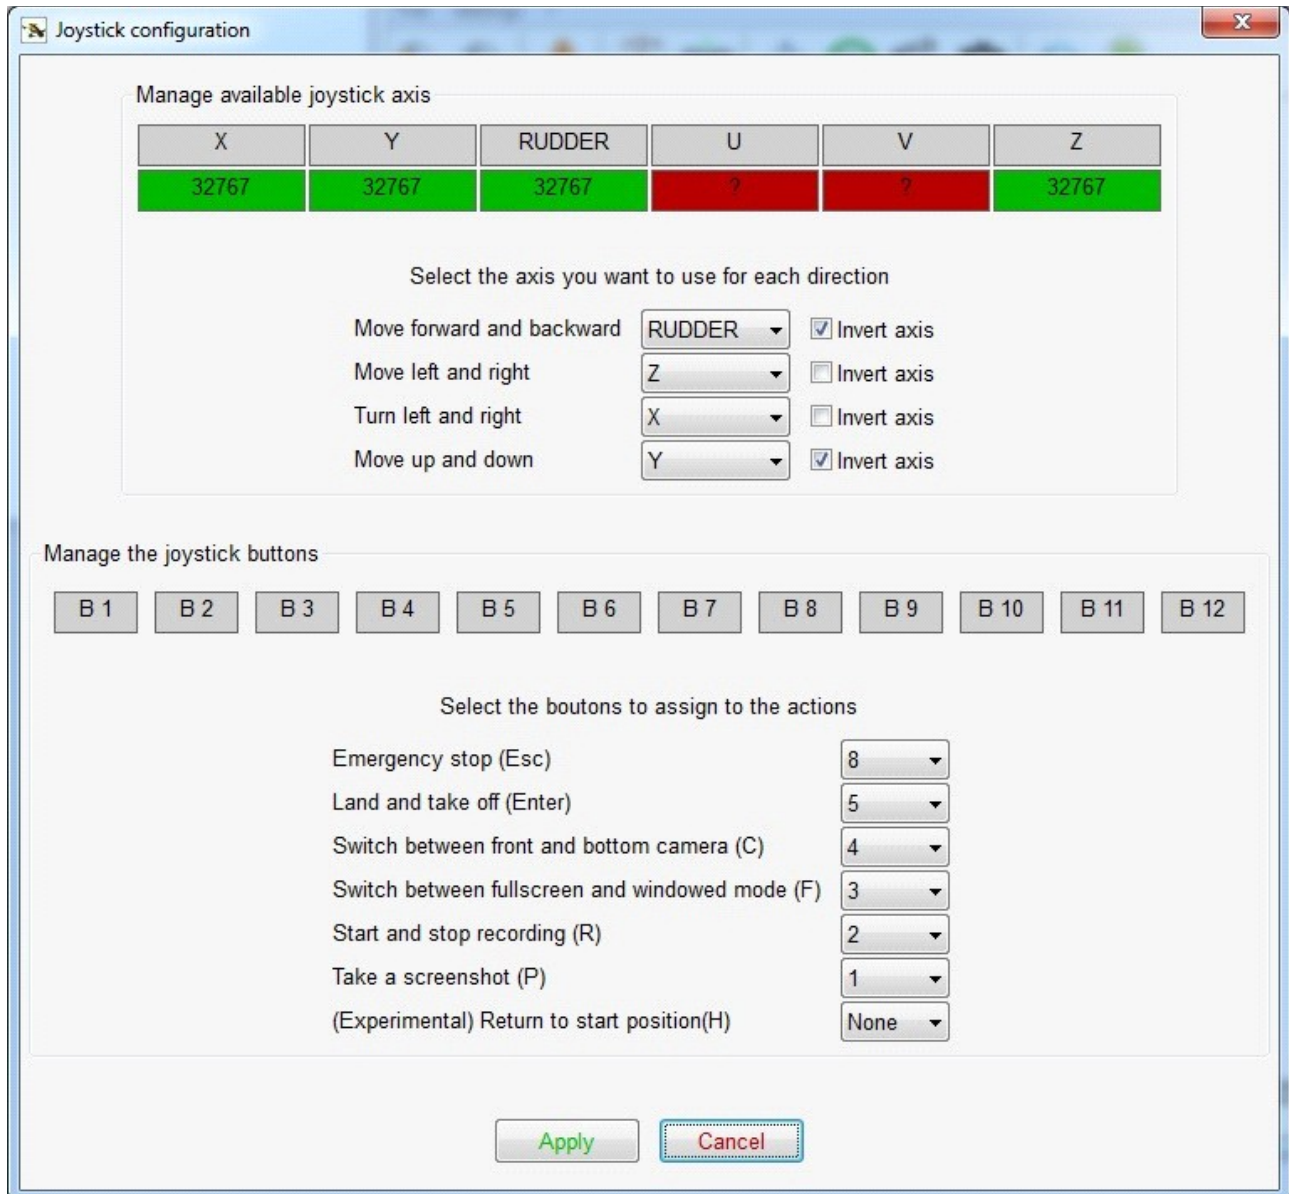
Joystick configuration

Manage available joystick axis

| X | Y | RUDDER | U | V | Z |
|---|---|---|---|---|---|
| 32767 | 32767 | 32767 | ? | ? | 32767 |

Select the axis you want to use for each direction

Move forward and backward RUDDER Invert axis
Move left and right Z Invert axis
Turn left and right X Invert axis
Move up and down Y Invert axis

Manage the joystick buttons

B 1 B 2 B 3 B 4 B 5 B 6 B 7 B 8 B 9 B 10 B 11 B 12

Select the boutons to assign to the actions

Emergency stop (Esc) 8
Land and take off (Enter) 5
Switch between front and bottom camera (C) 4
Switch between fullscreen and windowed mode (F) 3
Start and stop recording (R) 2
Take a screenshot (P) 1
(Experimental) Return to start position(H) None

Apply Cancel